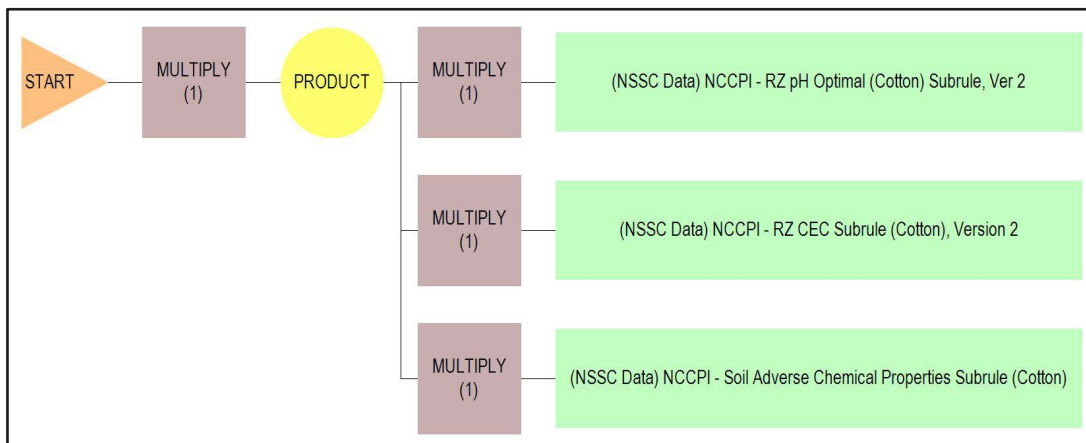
START

MULTIPLY
(1)

PRODUCT

MULTIPLY
(1)

(NSSC Data) NCCPI - RZ pH Optimal (Cotton) Subrule, Ver 2

MULTIPLY
(1)

(NSSC Data) NCCPI - RZ CEC Subrule (Cotton), Version 2

MULTIPLY
(1)

(NSSC Data) NCCPI - Soil Adverse Chemical Properties Subrule (Cotton)